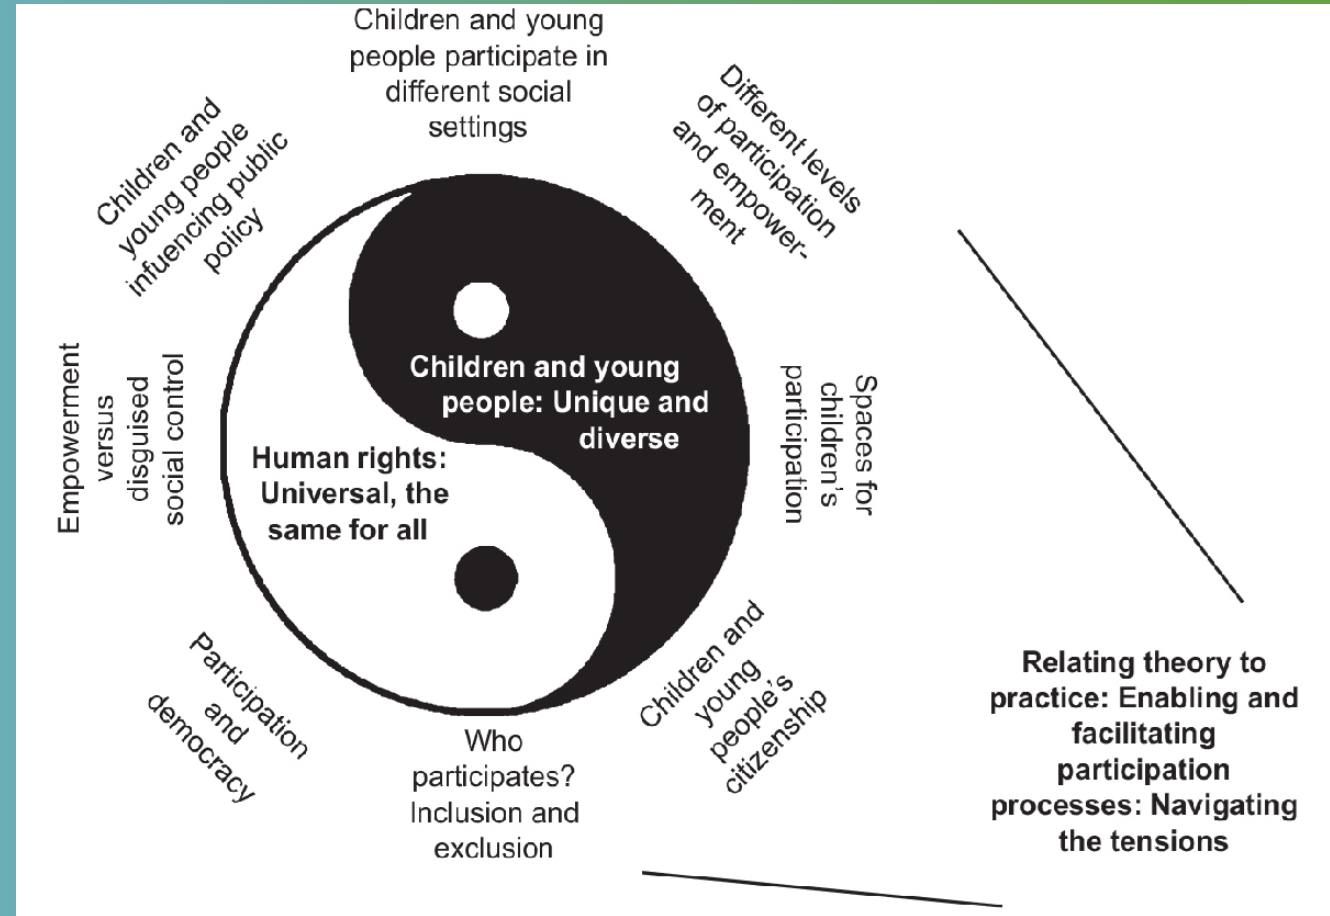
Children and young people participate in different social settings

Different levels of participation and empowerment

Spaces for children's participation

Children and young people's citizenship

Who participates? Inclusion and exclusion

Participation and democracy

Empowerment versus disguised social control

Children and young people infuencing public policy

Children and young people: Unique and diverse

Human rights: Universal, the same for all

Relating theory to practice: Enabling and facilitating participation processes: Navigating the tensions